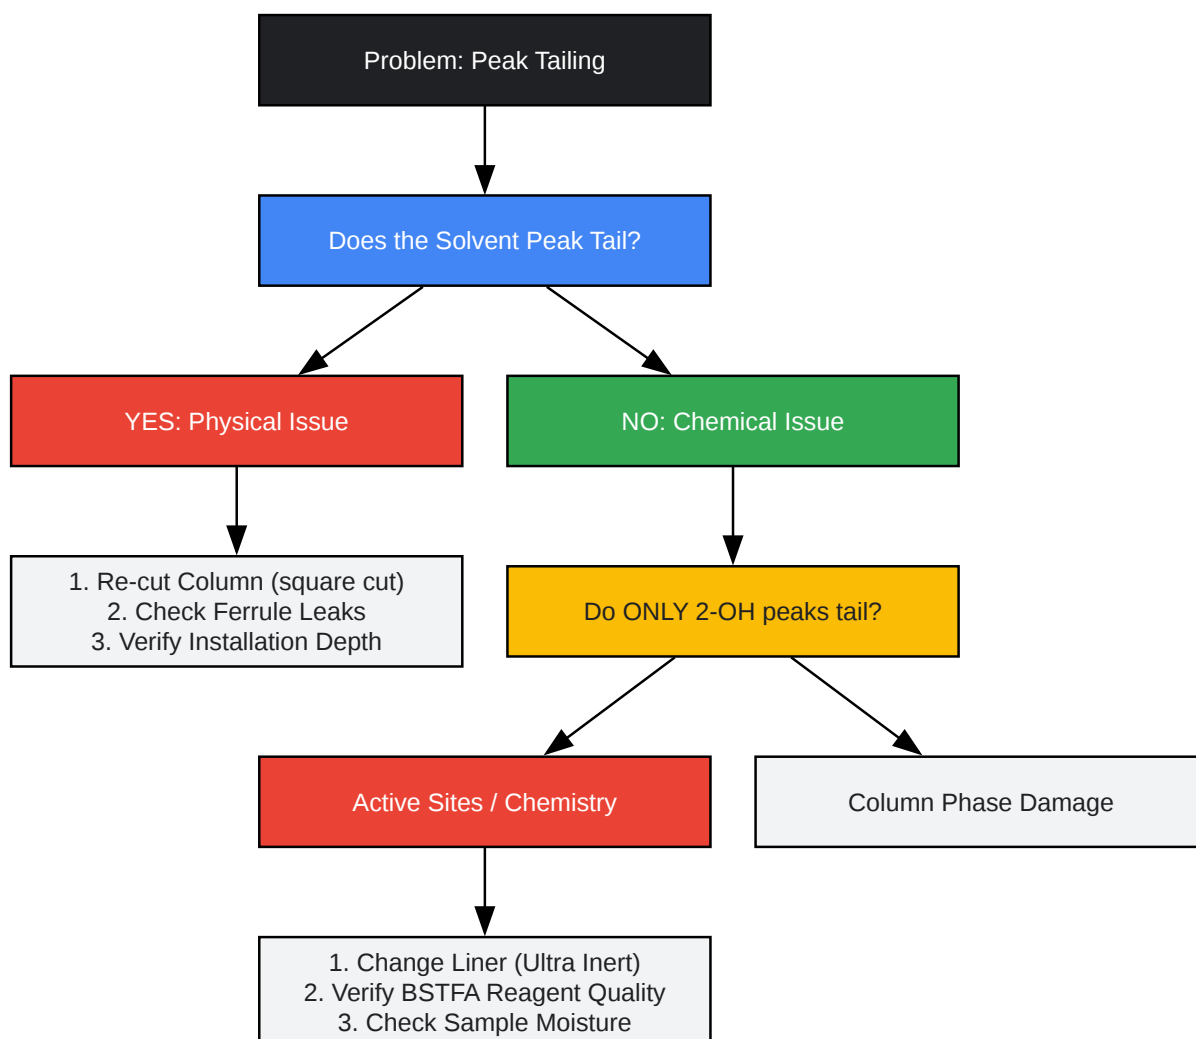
Problem: Peak Tailing

Does the Solvent Peak Tail?

YES: Physical Issue

NO: Chemical Issue

1. Re-cut Column (square cut)
2. Check Ferrule Leaks
3. Verify Installation Depth

Do ONLY 2-OH peaks tail?

Active Sites / Chemistry

Column Phase Damage

1. Change Liner (Ultra Inert)
2. Verify BSTFA Reagent Quality
3. Check Sample Moisture